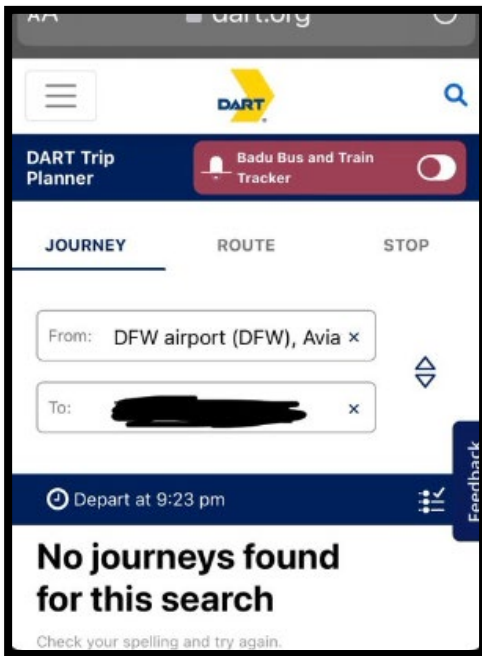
AA dart.org

DART

DART Trip Planner

Badu Bus and Train Tracker

JOURNEY

ROUTE

STOP

From: DFW airport (DFW), Avia ×

To: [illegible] ×

Depart at 9:23 pm

Feedback

No journeys found for this search

Check your spelling and try again.